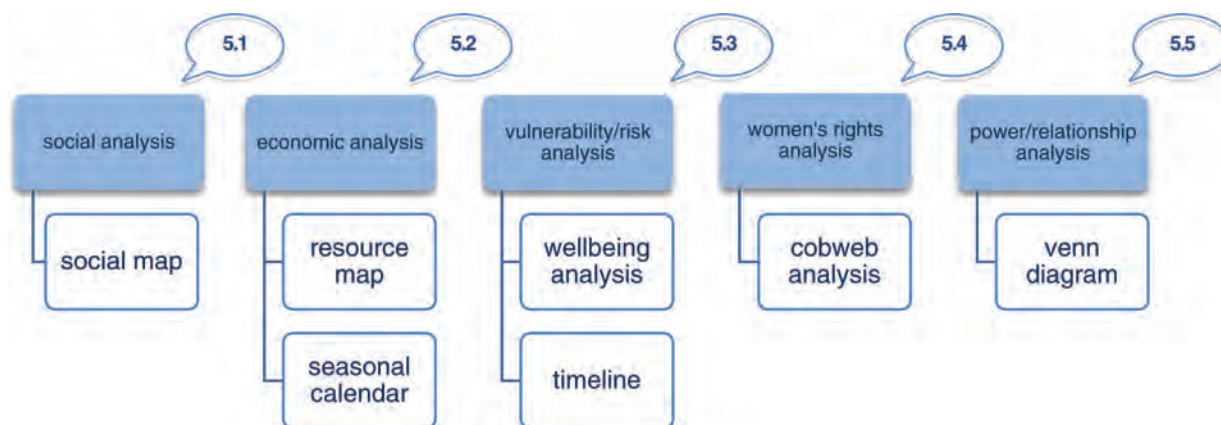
5.1

social analysis

social map

5.2

economic analysis

resource map

seasonal calendar

5.3

vulnerability/risk analysis

wellbeing analysis

timeline

5.4

women's rights analysis

cobweb analysis

5.5

power/relationship analysis

venn diagram